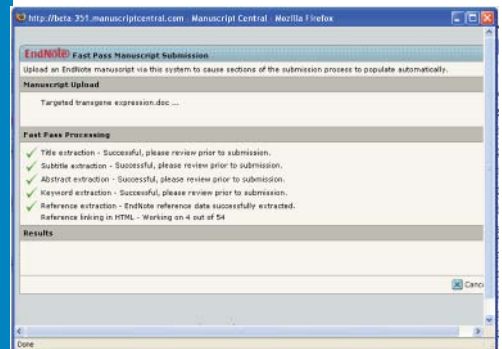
http://beta-351.manuscriptcentral.com - Manuscript Central - Mozilla Firefox

EndNote Fast Pass Manuscript Submission

Upload an EndNote manuscript via this system to cause sections of the submission process to populate automatically.

Manuscript Upload

Targeted transgene expression.doc ...

Fast Pass Processing

Title extraction - Successful, please review prior to submission.
Subtitle extraction - Successful, please review prior to submission.
Abstract extraction - Successful, please review prior to submission.
Keyword extraction - Successful, please review prior to submission.
Reference extraction - EndNote reference data successfully extracted.
Reference linking in HTML - Working on 4 out of 54

Results

Canc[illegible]

Done